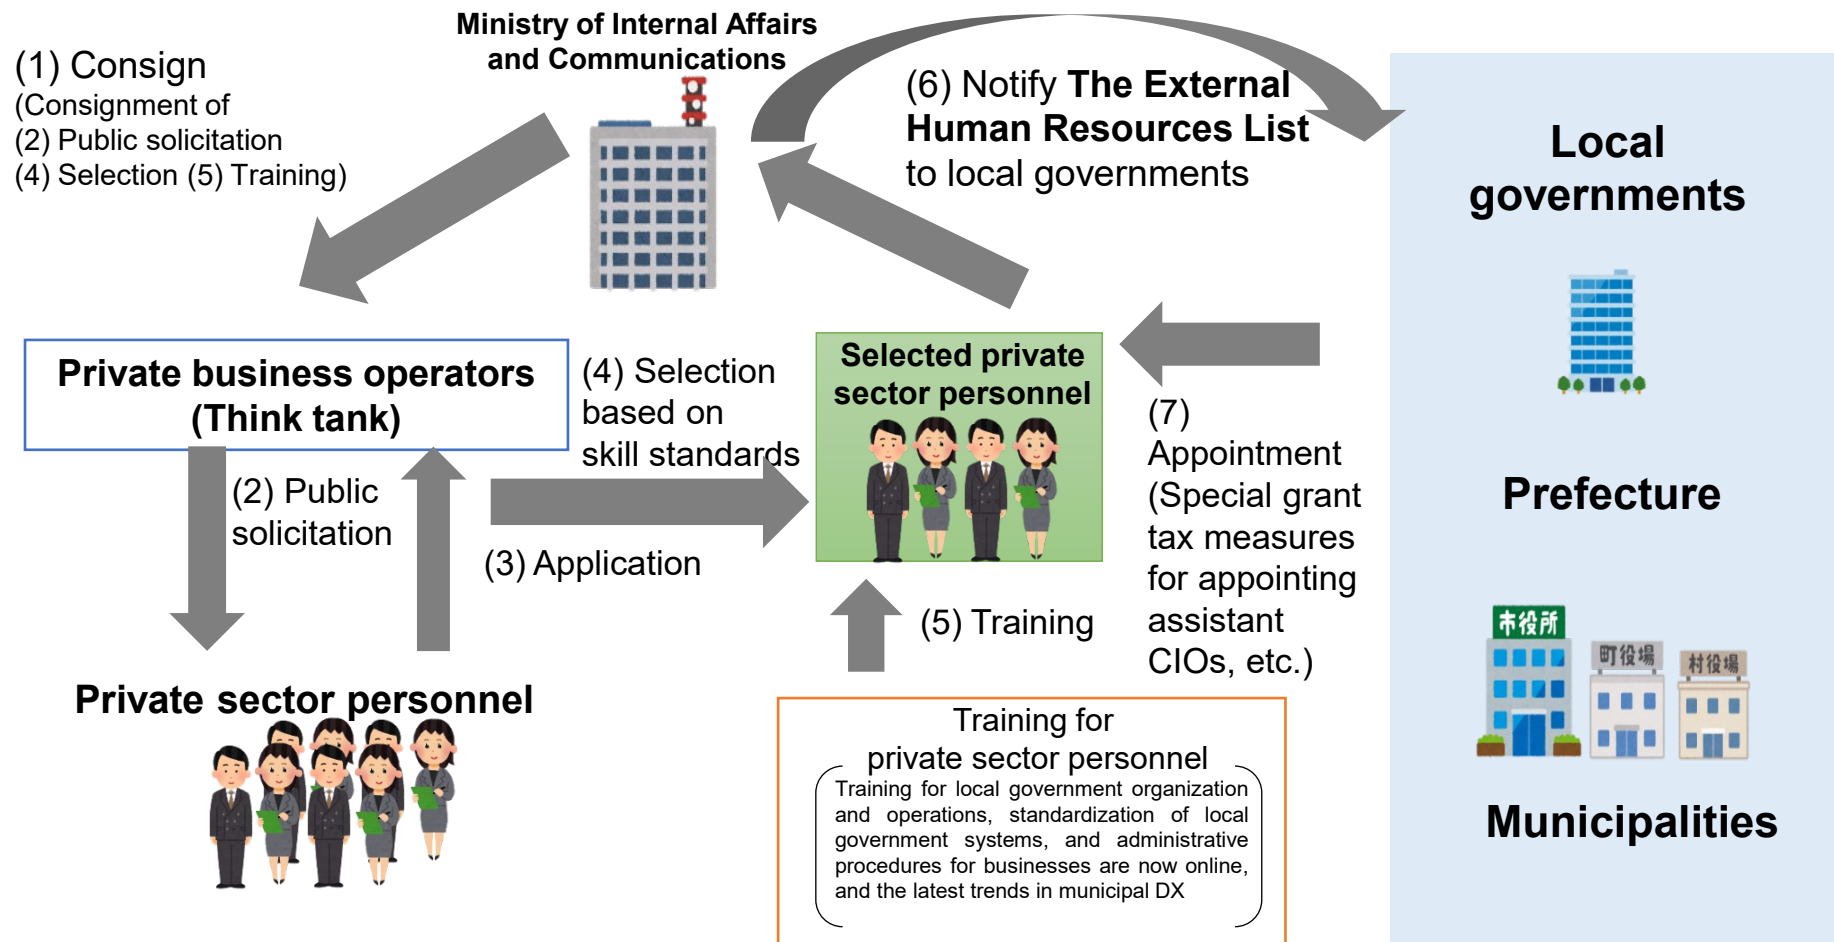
(1) Consign
(Consignment of
(2) Public solicitation
(4) Selection (5) Training)

Ministry of Internal Affairs and Communications

(6) Notify The External Human Resources List to local governments

Local governments

Private business operators (Think tank)

(2) Public solicitation

(4) Selection based on skill standards

(3) Application

Selected private sector personnel

(7) Appointment (Special grant tax measures for appointing assistant CIOs, etc.)

Prefecture

市役所

町役場

村役場

(5) Training

Private sector personnel

Training for private sector personnel

Training for local government organization and operations, standardization of local government systems, and administrative procedures for businesses are now online, and the latest trends in municipal DX

Municipalities